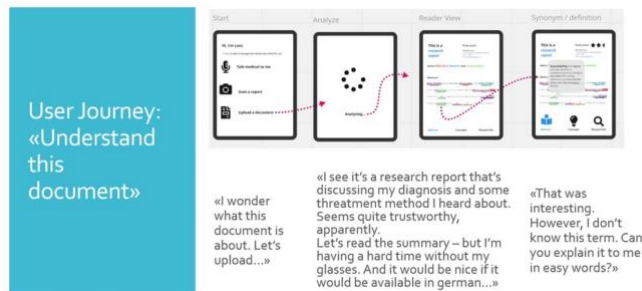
User Journey: «Understand this document»

Start

Analyze

Reader View

Synonym / definition

Hi, I'm Lexi

Talk medical to me

Scan a report

Upload a document

Analyzing...

This is a research report

«I wonder what this document is about. Let's upload...»

«I see it's a research report that's discussing my diagnosis and some threatment method I heard about. Seems quite trustworthy, apparently.
Let's read the summary – but I'm having a hard time without my glasses. And it would be nice if it would be available in german...»

«That was interesting. However, I don't know this term. Can you explain it to me in easy words?»